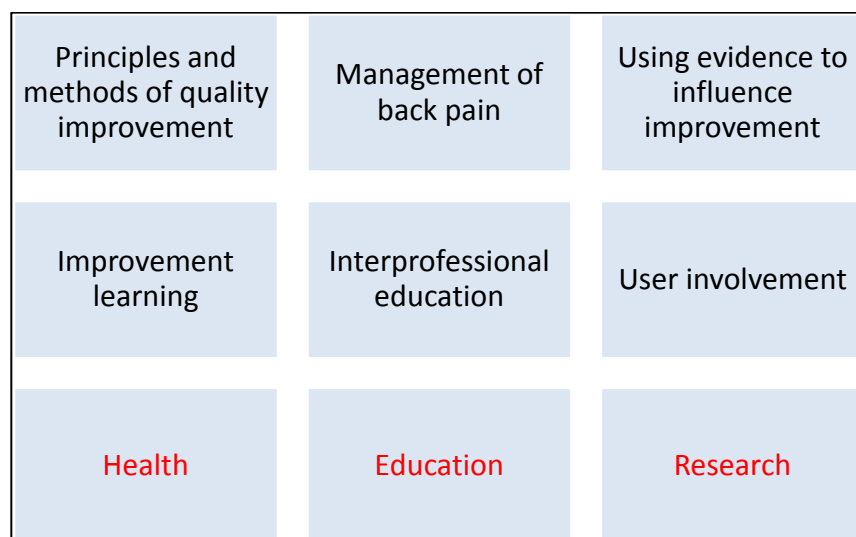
| Principles and methods of quality improvement | Management of back pain | Using evidence to influence improvement |
|---|---|---|
| Improvement learning | Interprofessional education | User involvement |
| Health | Education | Research |